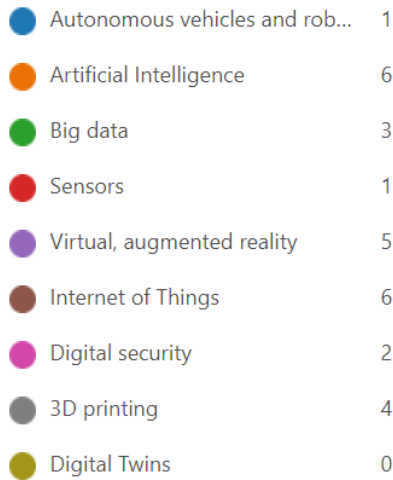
| | |
|---|---|
| Autonomous vehicles and rob... | 1 |
| Artificial Intelligence | 6 |
| Big data | 3 |
| Sensors | 1 |
| Virtual, augmented reality | 5 |
| Internet of Things | 6 |
| Digital security | 2 |
| 3D printing | 4 |
| Digital Twins | 0 |